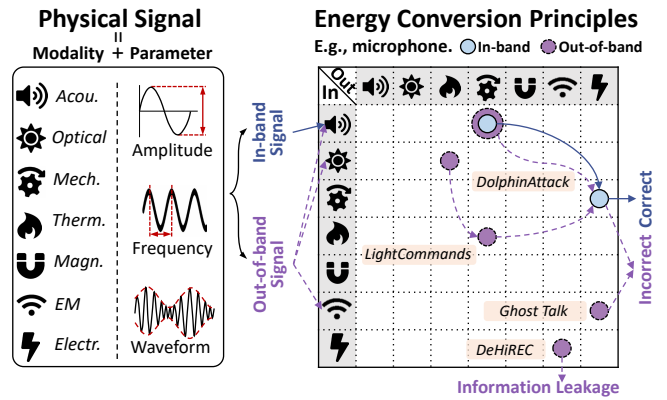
Physical Signal
=
Modality + Parameter

Acou.
Optical
Mech.
Therm.
Magn.
EM
Electr.

Amplitude
Frequency
Waveform

In-band Signal
Out-of-band Signal

Energy Conversion Principles
E.g., microphone. In-band Out-of-band

| In \ Out | | | | | | | |
|---|---|---|---|---|---|---|---|

DolphinAttack
LightCommands
Ghost Talk
DeHiREC

Correct
Incorrect
Information Leakage